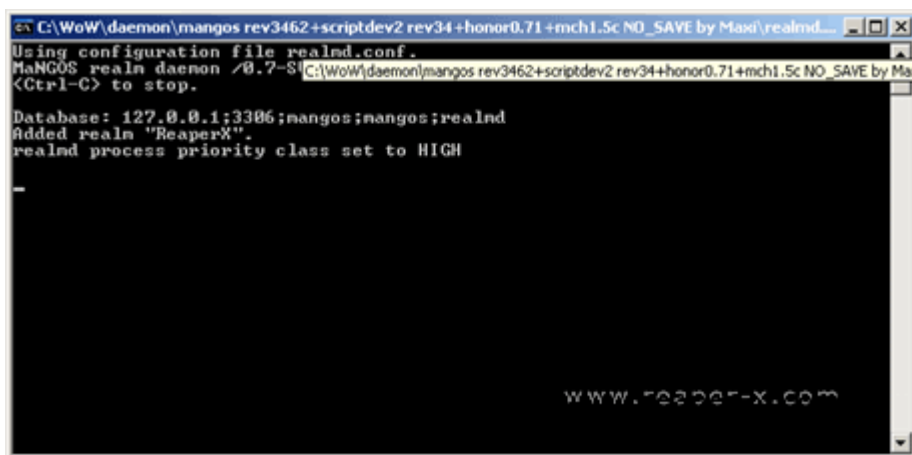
C:\WoW\daemon\mangos rev3462+scriptdev2 rev34+honor0.71+mch1.5c NO_SAVE by Maxi\realmd...

Using configuration file realmd.conf.
MaNGOS realm daemon /0.7-S C:\WoW\daemon\mangos rev3462+scriptdev2 rev34+honor0.71+mch1.5c NO_SAVE by Ma
<Ctrl-C> to stop.

Database: 127.0.0.1;3306;mangos;mangos;realmd
Added realm "ReaperX".
realmd process priority class set to HIGH

_

www.reaper-x.com